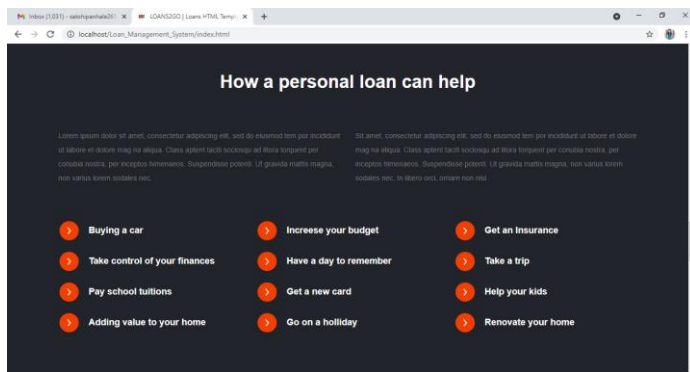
Inbox (1031) - satishpanhale26 ×
LOANS2GO | Loans HTML Temp... ×
+

localhost/Loan_Management_System/index.html

How a personal loan can help

Lorem ipsum dolor sit amet, consectetur adipiscing elit, sed do eiusmod tem por incididunt ut labore et dolore mag na aliqua. Class aptent taciti sociosqu ad litora torquent per conubia nostra, per inceptos himenaeos. Suspendisse potenti. Ut gravida mattis magna, non varius lorem sodales nec.

Sit amet, consectetur adipiscing elit, sed do eiusmod tem por incididunt ut labore et dolore mag na aliqua. Class aptent taciti sociosqu ad litora torquent per conubia nostra, per inceptos himenaeos. Suspendisse potenti. Ut gravida mattis magna, non varius lorem sodales nec. In libero orci, ornare non nisl.

Buying a car

Increase your budget

Get an Insurance

Take control of your finances

Have a day to remember

Take a trip

Pay school tuitions

Get a new card

Help your kids

Adding value to your home

Go on a holliday

Renovate your home